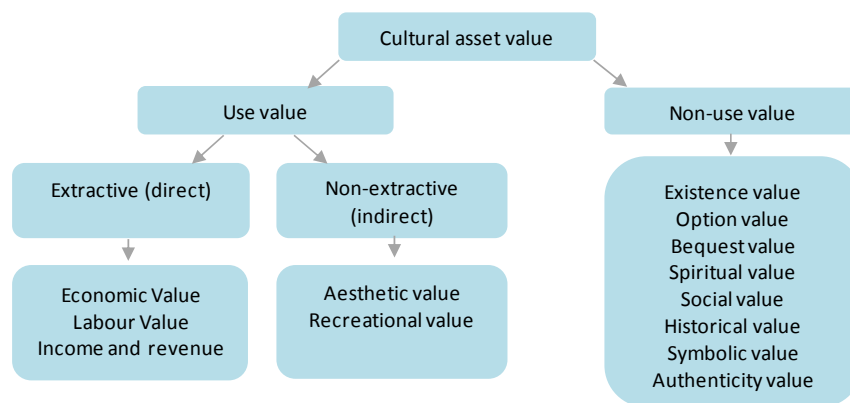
Cultural asset value

Use value

Non-use value

Extractive (direct)

Non-extractive (indirect)

Economic Value
Labour Value
Income and revenue

Aesthetic value
Recreational value

Existence value
Option value
Bequest value
Spiritual value
Social value
Historical value
Symbolic value
Authenticity value